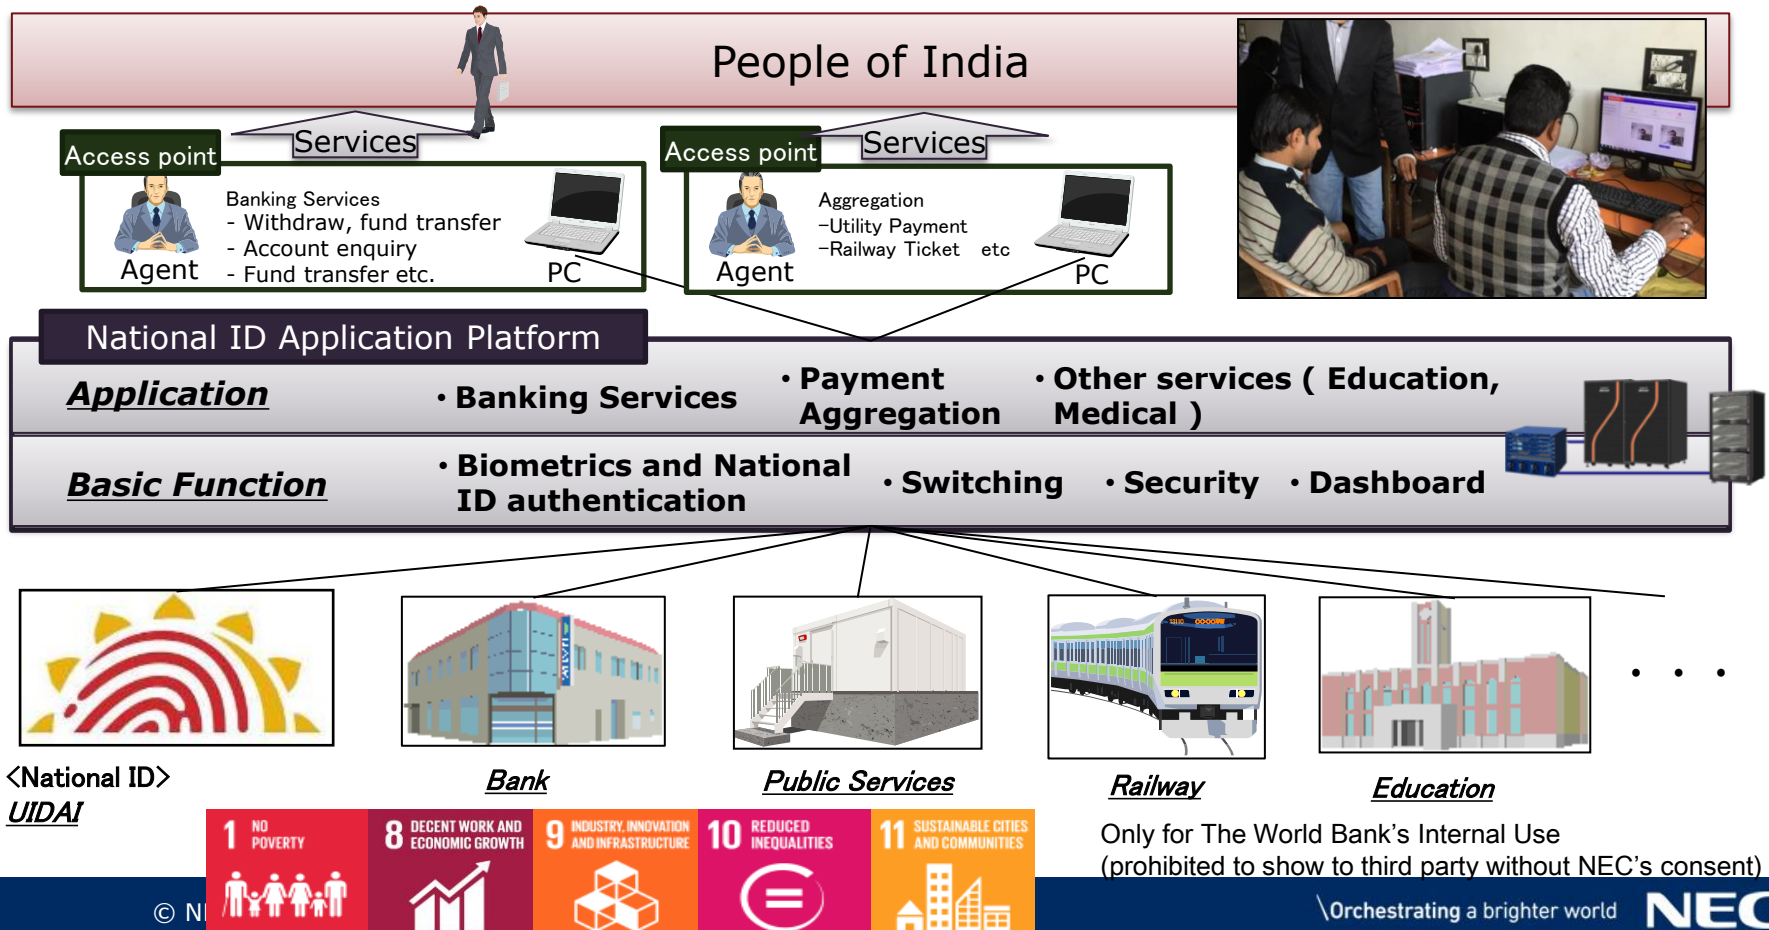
People of India

Access point

Services

Agent

Banking Services
- Withdraw, fund transfer
- Account enquiry
- Fund transfer etc.

PC

Access point

Services

Agent

Aggregation
−Utility Payment
−Railway Ticket etc

PC

National ID Application Platform

Application

• Banking Services

• Payment Aggregation

• Other services ( Education, Medical )

Basic Function

• Biometrics and National ID authentication

• Switching

• Security

• Dashboard

<National ID>
UIDAI

Bank

Public Services

Railway

Education

. . .

1 NO POVERTY

8 DECENT WORK AND ECONOMIC GROWTH

9 INDUSTRY, INNOVATION AND INFRASTRUCTURE

10 REDUCED INEQUALITIES

11 SUSTAINABLE CITIES AND COMMUNITIES

Only for The World Bank's Internal Use
(prohibited to show to third party without NEC's consent)

© N

\Orchestrating a brighter world

NEC